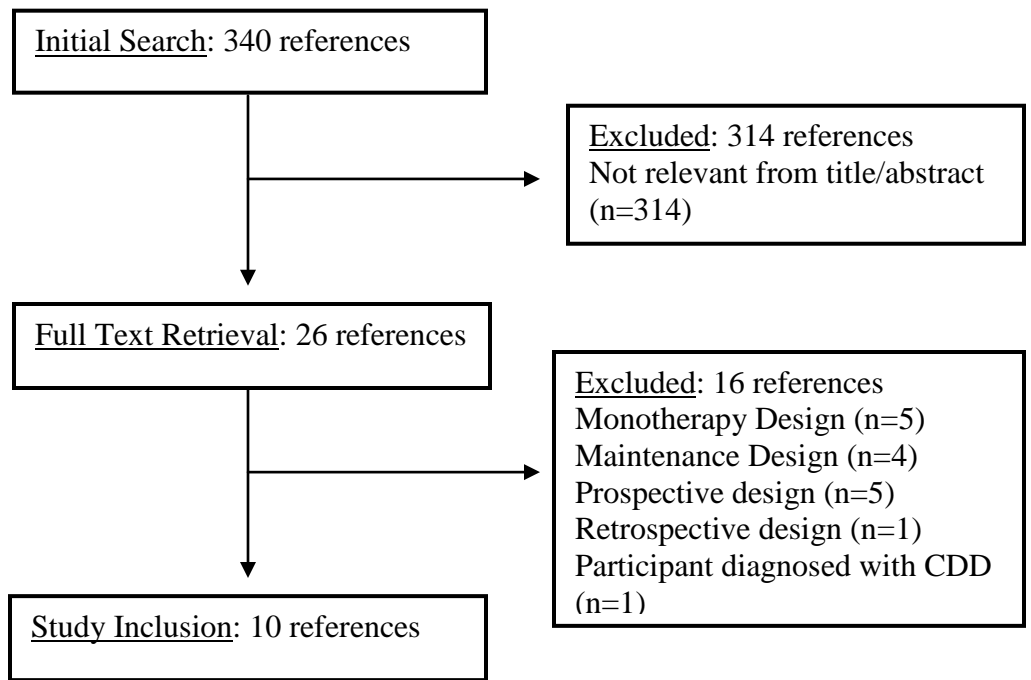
Initial Search: 340 references

Excluded: 314 references
Not relevant from title/abstract (n=314)

Full Text Retrieval: 26 references

Excluded: 16 references
Monotherapy Design (n=5)
Maintenance Design (n=4)
Prospective design (n=5)
Retrospective design (n=1)
Participant diagnosed with CDD (n=1)

Study Inclusion: 10 references